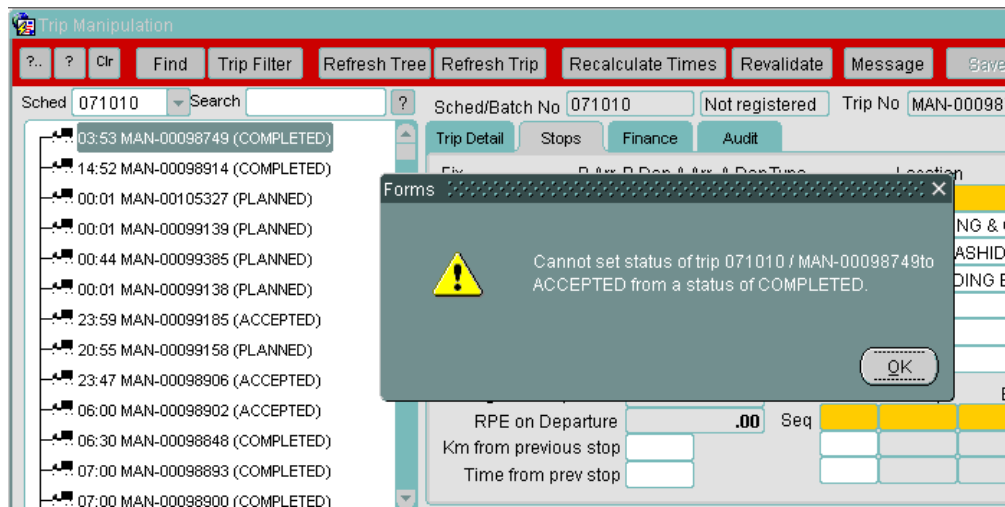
Trip Manipulation

?.. ? Clr Find Trip Filter Refresh Tree Refresh Trip Recalculate Times Revalidate Message Save

Sched 071010 Search ?

Sched/Batch No 071010 Not registered Trip No MAN-00098

03:53 MAN-00098749 (COMPLETED)
14:52 MAN-00098914 (COMPLETED)
00:01 MAN-00105327 (PLANNED)
00:01 MAN-00099139 (PLANNED)
00:44 MAN-00099385 (PLANNED)
00:01 MAN-00099138 (PLANNED)
23:59 MAN-00099185 (ACCEPTED)
20:55 MAN-00099158 (PLANNED)
23:47 MAN-00098906 (ACCEPTED)
06:00 MAN-00098902 (ACCEPTED)
06:30 MAN-00098848 (COMPLETED)
07:00 MAN-00098893 (COMPLETED)
07:00 MAN-00098900 (COMPLETED)

Trip Detail Stops Finance Audit

Location

NG &
ASHID
DING E

Forms

Cannot set status of trip 071010 / MAN-00098749to ACCEPTED from a status of COMPLETED.

OK

RPE on Departure .00 Seq
Km from previous stop
Time from prev stop